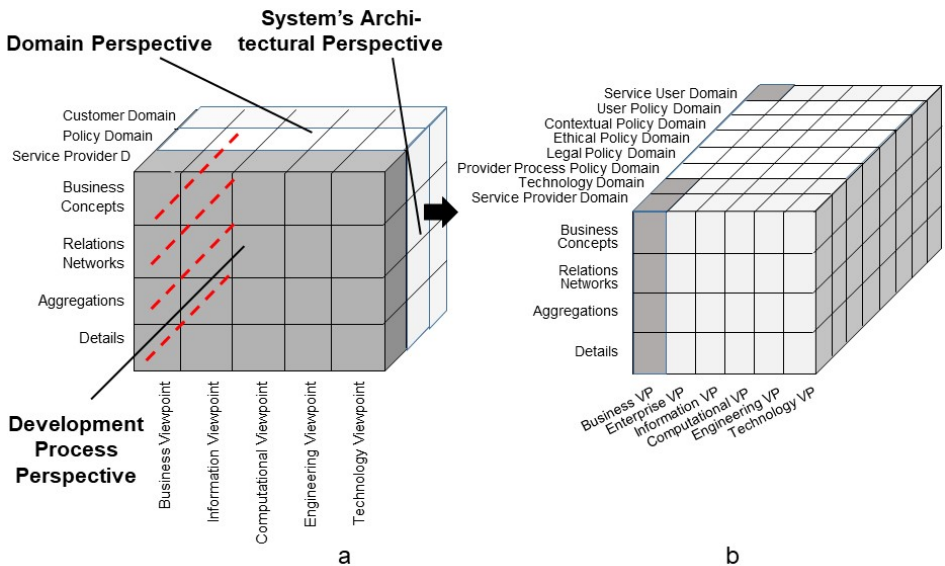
System's Architectural Perspective

Domain Perspective

Customer Domain
Policy Domain
Service Provider D

Business Concepts
Relations Networks
Aggregations
Details

Development Process Perspective

Business Viewpoint
Information Viewpoint
Computational Viewpoint
Engineering Viewpoint
Technology Viewpoint

a

Service User Domain
User Policy Domain
Contextual Policy Domain
Ethical Policy Domain
Legal Policy Domain
Provider Process Policy Domain
Technology Domain
Service Provider Domain

Business Concepts
Relations Networks
Aggregations
Details

Business VP
Enterprise VP
Information VP
Computational VP
Engineering VP
Technology VP

b